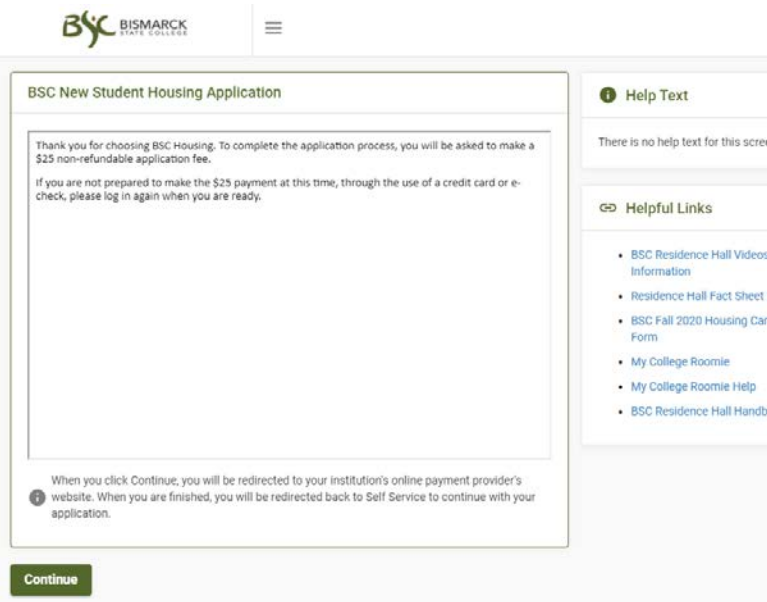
BSC BISMARCK STATE COLLEGE

BSC New Student Housing Application

Thank you for choosing BSC Housing. To complete the application process, you will be asked to make a $25 non-refundable application fee.

If you are not prepared to make the $25 payment at this time, through the use of a credit card or e-check, please log in again when you are ready.

When you click Continue, you will be redirected to your institution's online payment provider's website. When you are finished, you will be redirected back to Self Service to continue with your application.

Continue

Help Text

There is no help text for this scre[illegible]

Helpful Links

- BSC Residence Hall Videos Information
- Residence Hall Fact Sheet
- BSC Fall 2020 Housing Car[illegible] Form
- My College Roomie
- My College Roomie Help
- BSC Residence Hall Handb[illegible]